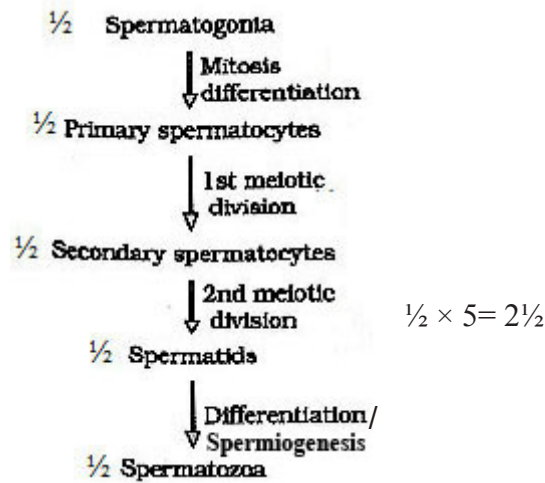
½ Spermatogonia

Mitosis differentiation

½ Primary spermatocytes

1st meiotic division

½ Secondary spermatocytes

2nd meiotic division

½ × 5= 2½

½ Spermatids

Differentiation/ Spermiogenesis

½ Spermatozoa